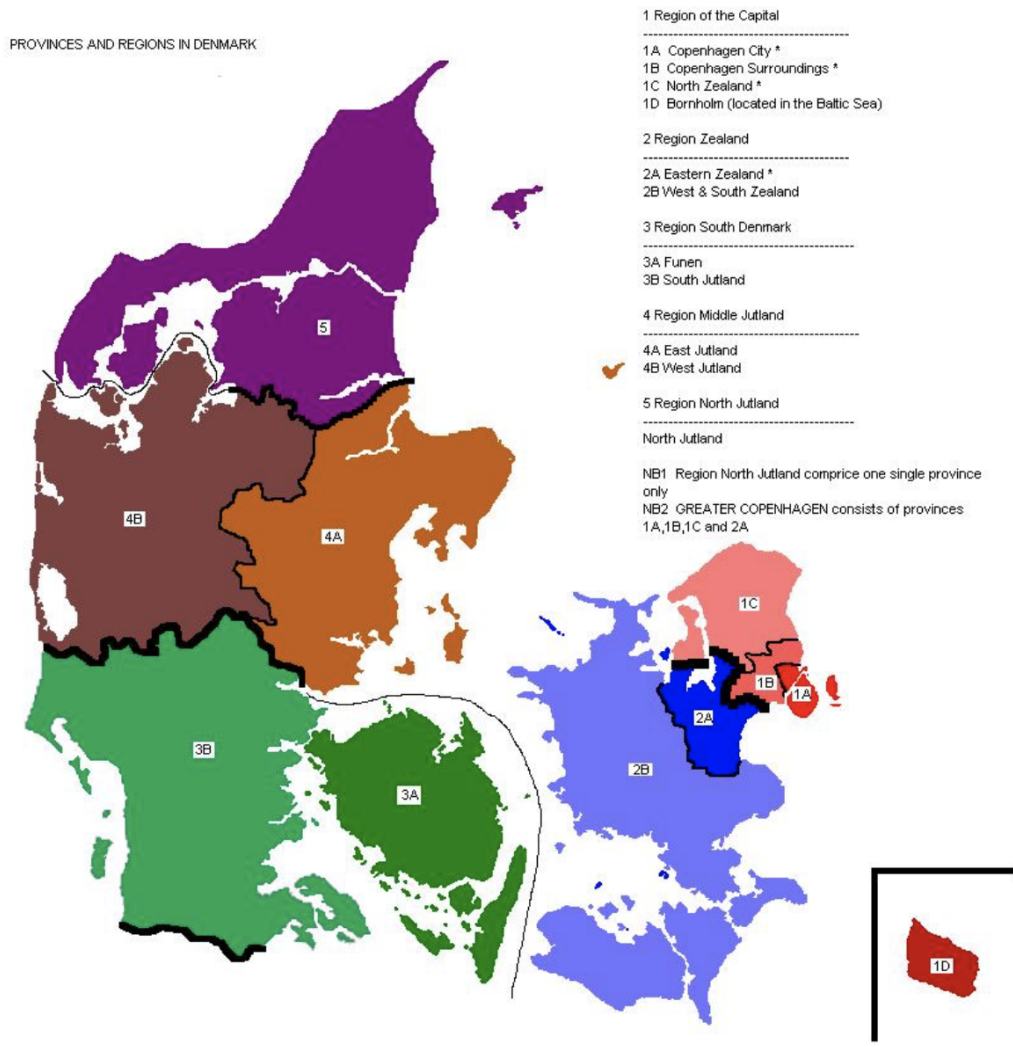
PROVINCES AND REGIONS IN DENMARK

1 Region of the Capital
------------------------------------------
1A Copenhagen City *
1B Copenhagen Surroundings *
1C North Zealand *
1D Bornholm (located in the Baltic Sea)

2 Region Zealand
------------------------------------------
2A Eastern Zealand *
2B West & South Zealand

3 Region South Denmark
------------------------------------------
3A Funen
3B South Jutland

4 Region Middle Jutland
------------------------------------------
4A East Jutland
4B West Jutland

5 Region North Jutland
------------------------------------------
North Jutland

NB1 Region North Jutland comprice one single province only
NB2 GREATER COPENHAGEN consists of provinces 1A,1B,1C and 2A

5

4B

4A

1C

1B

1A

2A

2B

3B

3A

1D